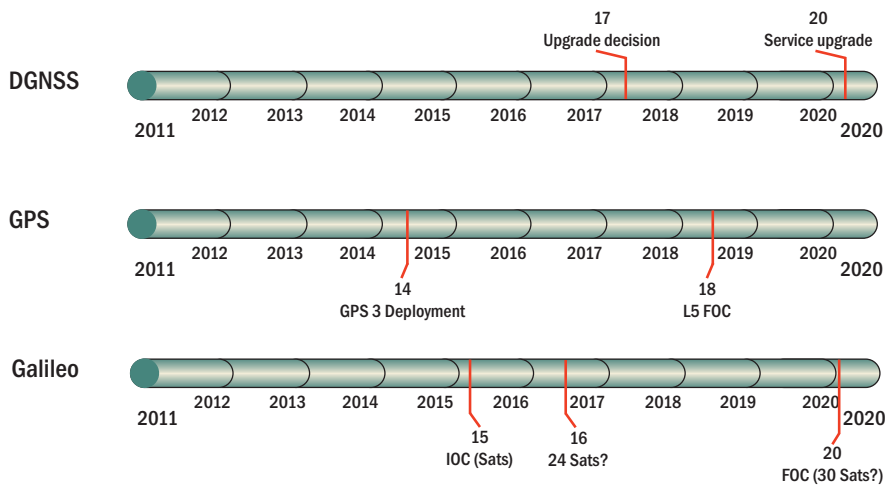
17
Upgrade decision

20
Service upgrade

DGNSS

2011 2012 2013 2014 2015 2016 2017 2018 2019 2020 2020

GPS

2011 2012 2013 2014 2015 2016 2017 2018 2019 2020 2020

14
GPS 3 Deployment

18
L5 FOC

Galileo

2011 2012 2013 2014 2015 2016 2017 2018 2019 2020 2020

15
IOC (Sats)

16
24 Sats?

20
FOC (30 Sats?)